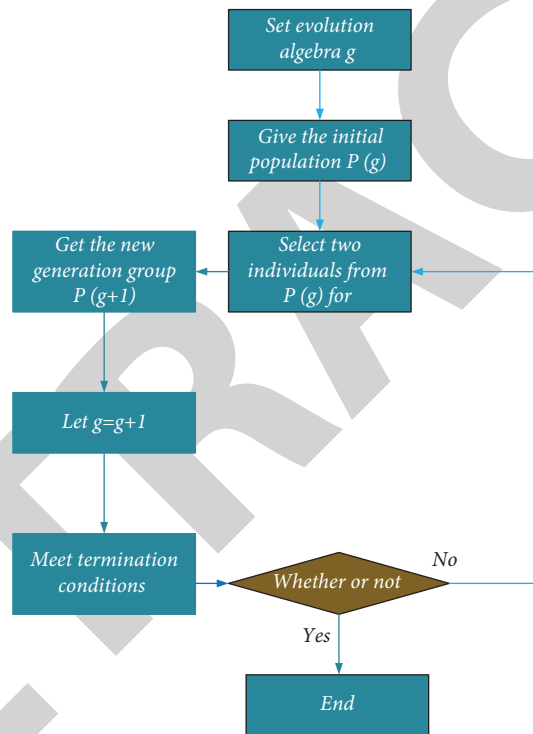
Set evolution algebra g

Give the initial population P (g)

Get the new generation group P (g+1)

Select two individuals from P (g) for

Let g=g+1

Meet termination conditions

Whether or not

No

Yes

End